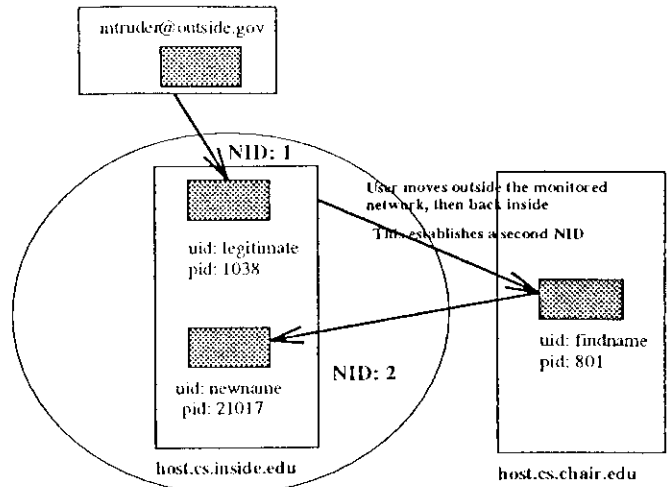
intruder@outside.gov

NID: 1

uid: legitimate
pid: 1038

User moves outside the monitored network, then back inside

This establishes a second NID

uid: findname
pid: 801

uid: newname
pid: 21017

NID: 2

host.cs.inside.edu

host.cs.chair.edu